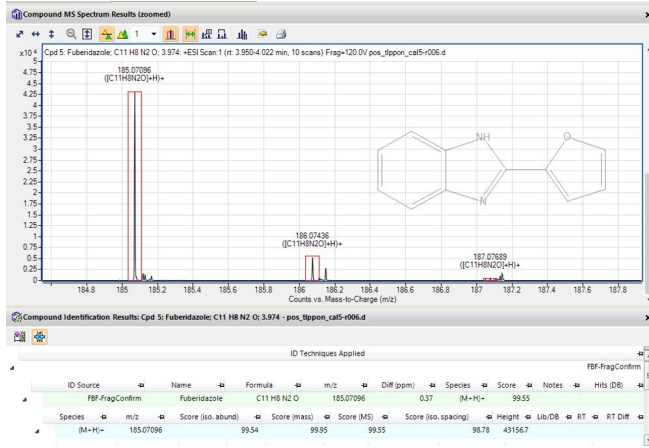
Compound MS Spectrum Results (zoomed)

1

x10 4 Cpd 5: Fuberidazole; C11 H8 N2 O; 3.974: +ESI Scan:1 (rt: 3.950-4.022 min, 10 scans) Frag=120.0V pos_tippon_cal5-r006.d

185.07096
([C11H8N2O]+H)+

186.07436
([C11H8N2O]+H)+

187.07689
([C11H8N2O]+H)+

NH
O
N

5
4.75
4.5
4.25
4
3.75
3.5
3.25
3
2.75
2.5
2.25
2
1.75
1.5
1.25
1
0.75
0.5
0.25
0

184.8 185 185.2 185.4 185.6 185.8 186 186.2 186.4 186.6 186.8 187 187.2 187.4 187.6 187.8

Counts vs. Mass-to-Charge (m/z)

Compound Identification Results: Cpd 5: Fuberidazole; C11 H8 N2 O; 3.974 - pos_tippon_cal5-r006.d

ID Techniques Applied

FBF-FragConfirm

| ID Source | Name | Formula | m/z | Diff (ppm) | Species | Score | Notes | Hits (DB) |
|---|---|---|---|---|---|---|---|---|
| FBF-FragConfirm | Fuberidazole | C11 H8 N2 O | 185.07096 | 0.37 | (M+H)+ | 99.55 | | |

| Species | m/z | Score (iso. abund) | Score (mass) | Score (MS) | Score (iso. spacing) | Height | Lib/DB | RT | RT Diff |
|---|---|---|---|---|---|---|---|---|---|
| (M+H)+ | 185.07096 | 99.54 | 99.95 | 99.55 | 98.78 | 43156.7 | | | |